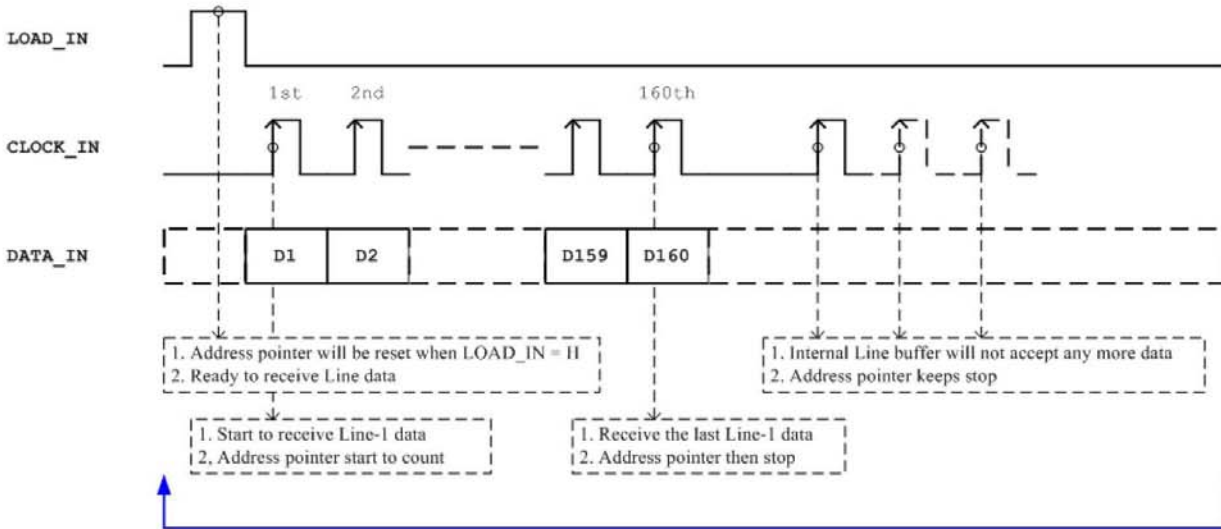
LOAD_IN

1st 2nd 160th

CLOCK_IN

DATA_IN

D1 D2 D159 D160

1. Address pointer will be reset when LOAD_IN = H
2. Ready to receive Line data

1. Internal Line buffer will not accept any more data
2. Address pointer keeps stop

1. Start to receive Line-1 data
2, Address pointer start to count

1. Receive the last Line-1 data
2. Address pointer then stop